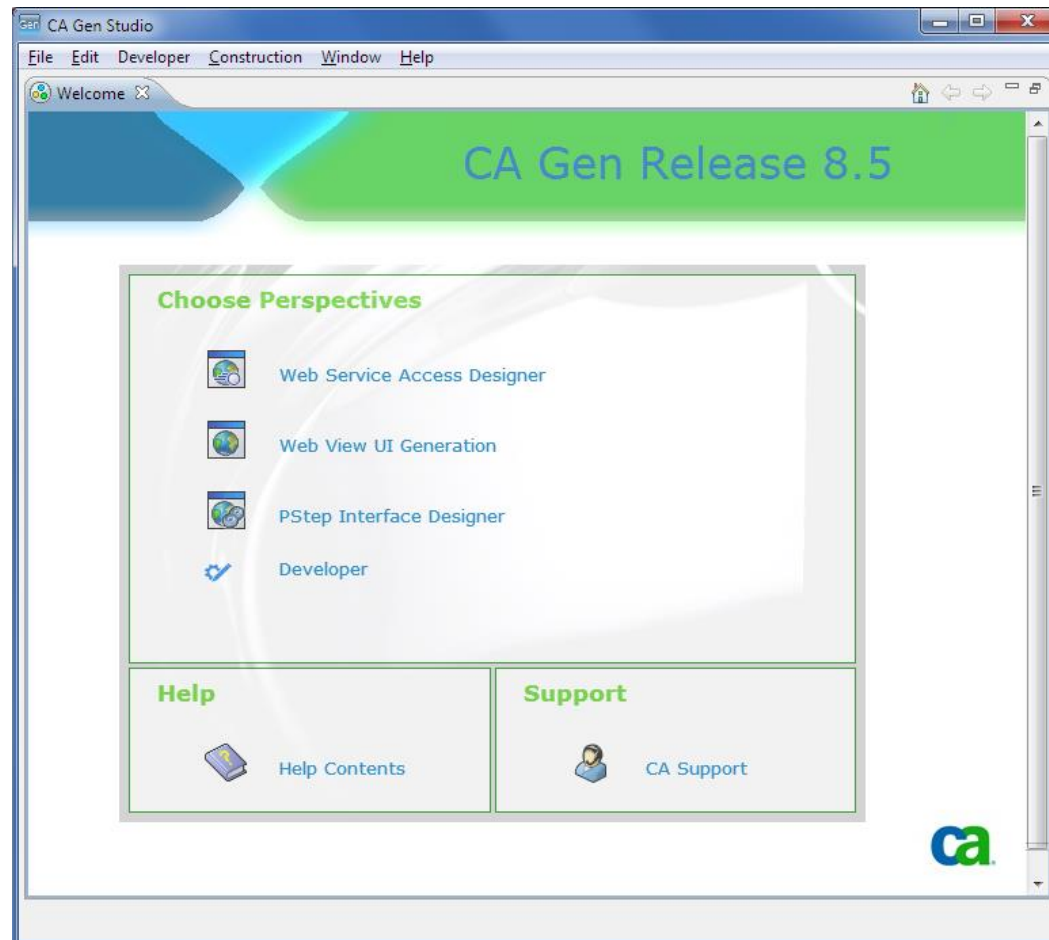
Gen CA Gen Studio

File Edit Developer Construction Window Help

Welcome

CA Gen Release 8.5

Choose Perspectives

Web Service Access Designer

Web View UI Generation

PStep Interface Designer

Developer

Help

Help Contents

Support

CA Support

ca